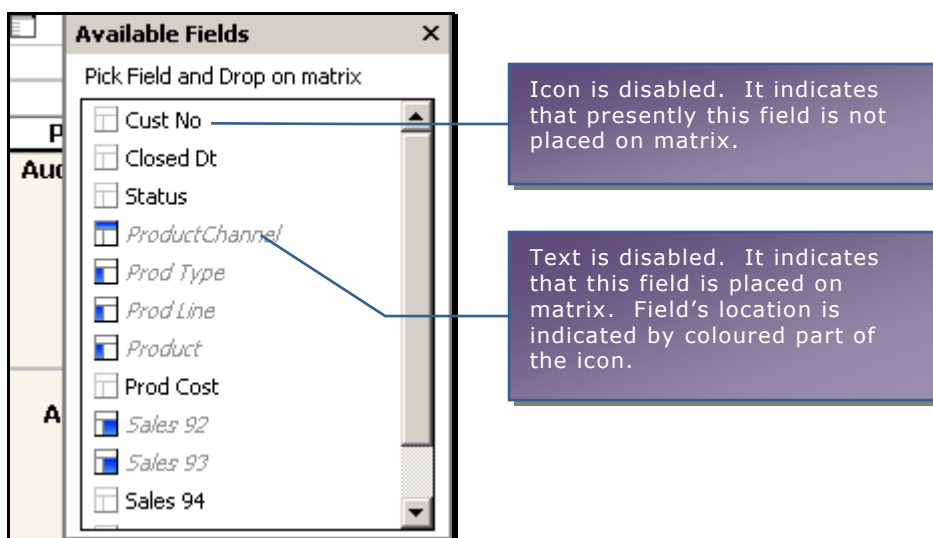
Available Fields ×

Pick Field and Drop on matrix

Cust No
Closed Dt
Status
ProductChannel
Prod Type
Prod Line
Product
Prod Cost
Sales 92
Sales 93
Sales 94

P
Auc
A

Icon is disabled. It indicates that presently this field is not placed on matrix.

Text is disabled. It indicates that this field is placed on matrix. Field's location is indicated by coloured part of the icon.